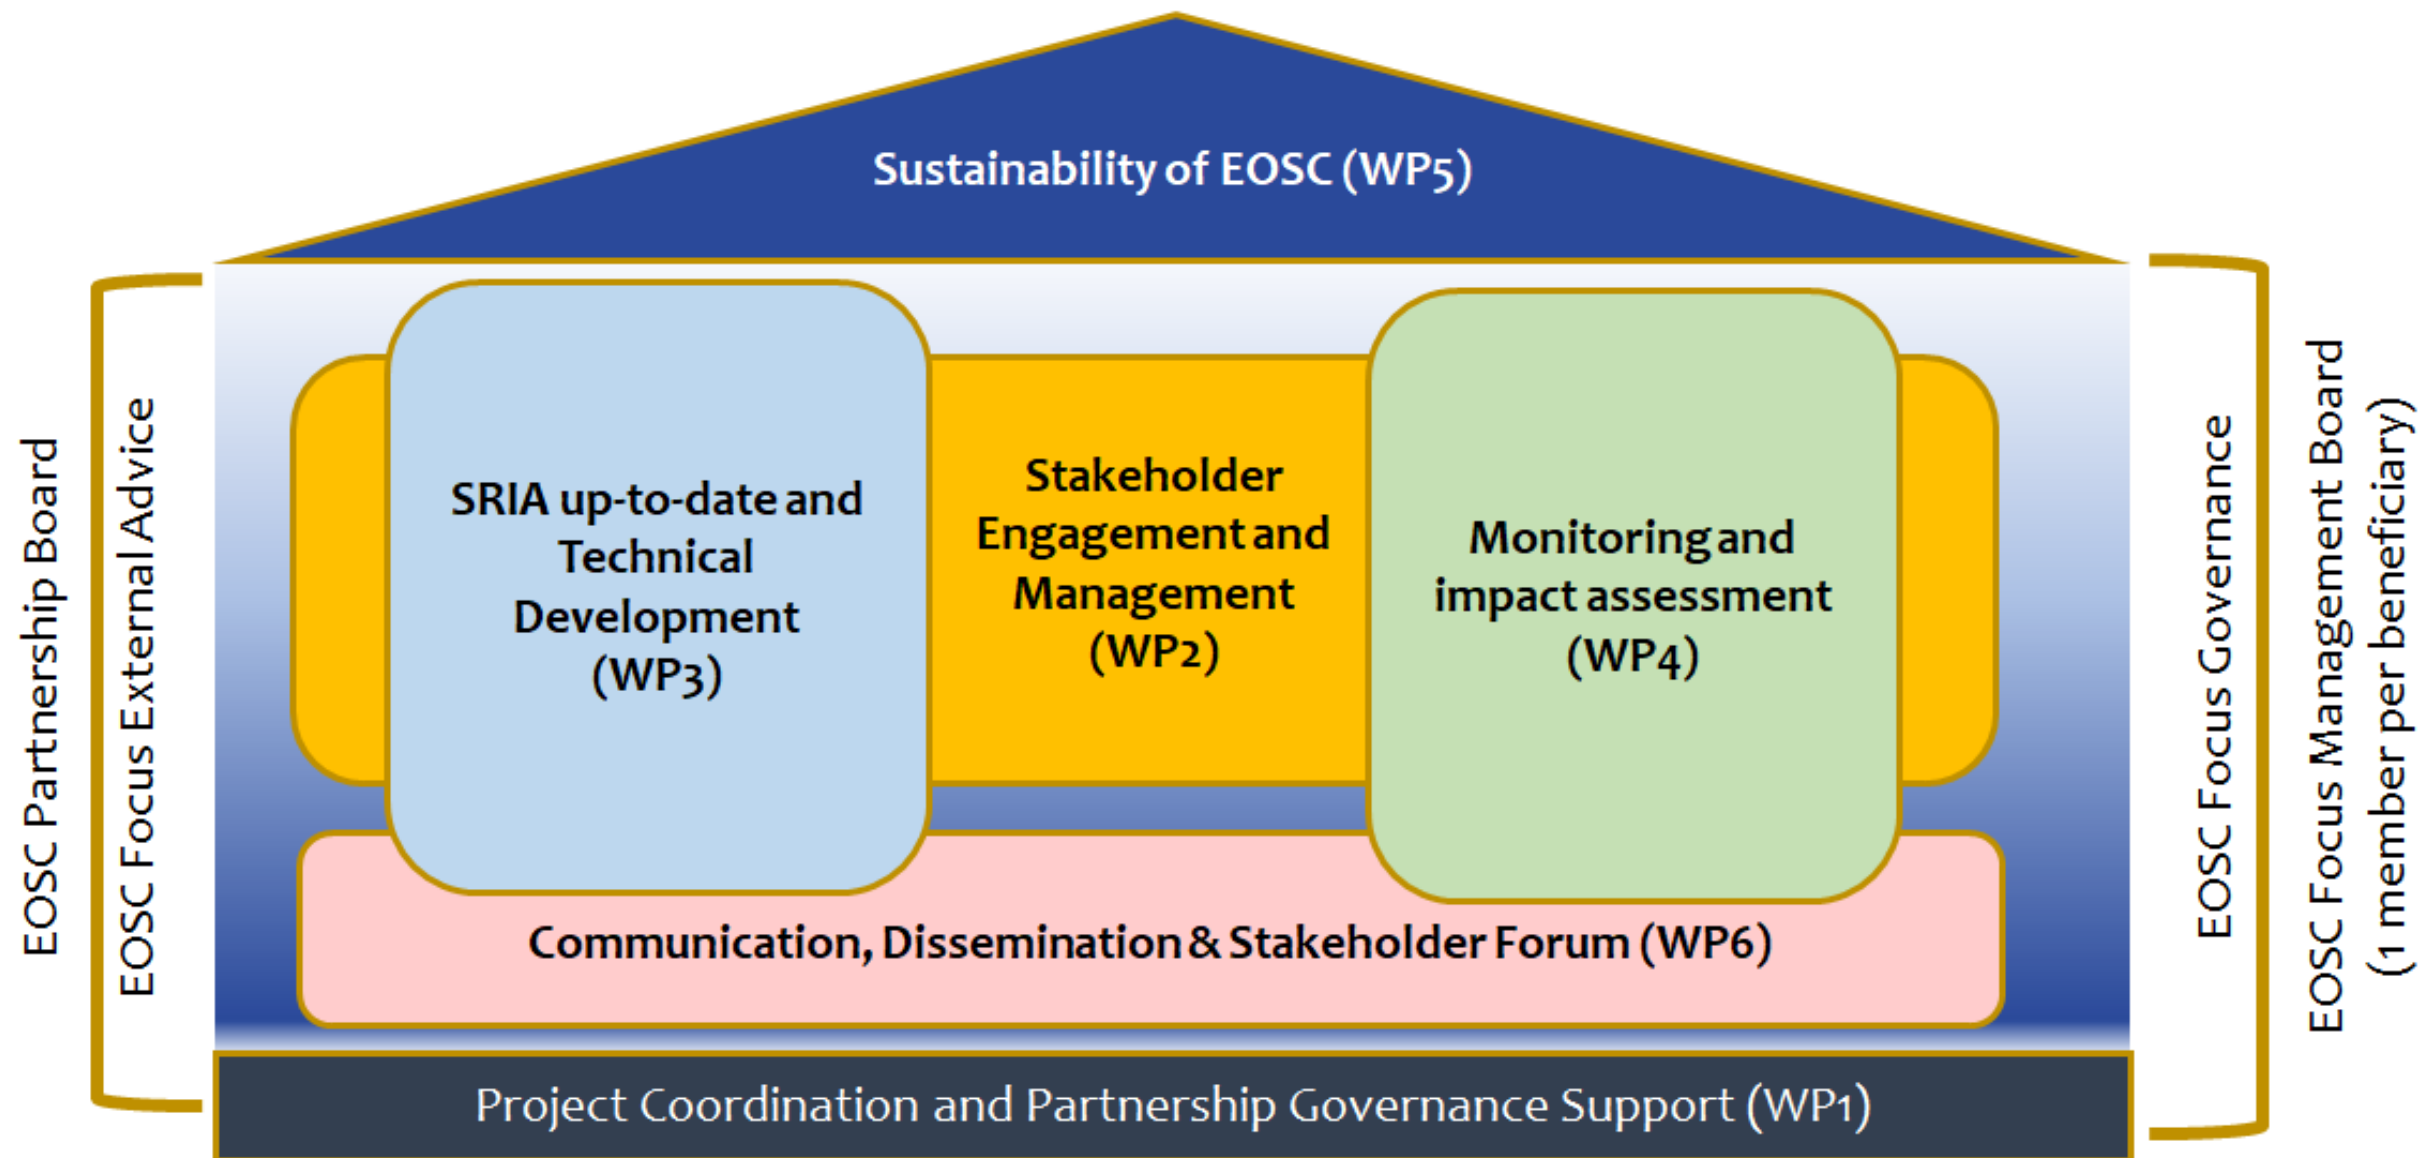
Sustainability of EOSC (WP5)

EOSC Partnership Board

EOSC Focus External Advice

SRIA up-to-date and Technical Development (WP3)

Stakeholder Engagement and Management (WP2)

Monitoring and impact assessment (WP4)

EOSC Focus Governance

EOSC Focus Management Board (1 member per beneficiary)

Communication, Dissemination & Stakeholder Forum (WP6)

Project Coordination and Partnership Governance Support (WP1)